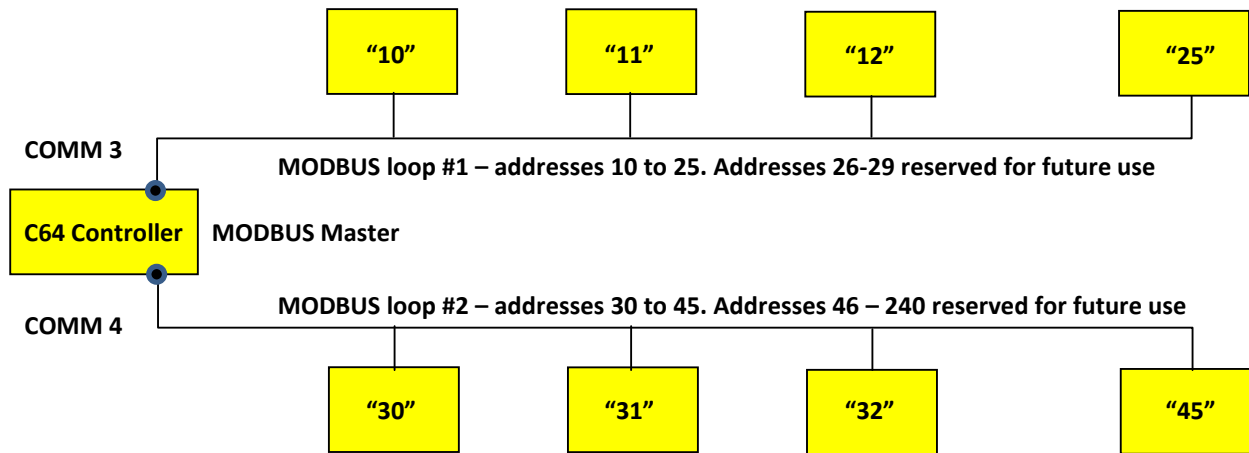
“10”

“11”

“12”

“25”

COMM 3

MODBUS loop #1 – addresses 10 to 25. Addresses 26-29 reserved for future use

C64 Controller

MODBUS Master

MODBUS loop #2 – addresses 30 to 45. Addresses 46 – 240 reserved for future use

COMM 4

“30”

“31”

“32”

“45”